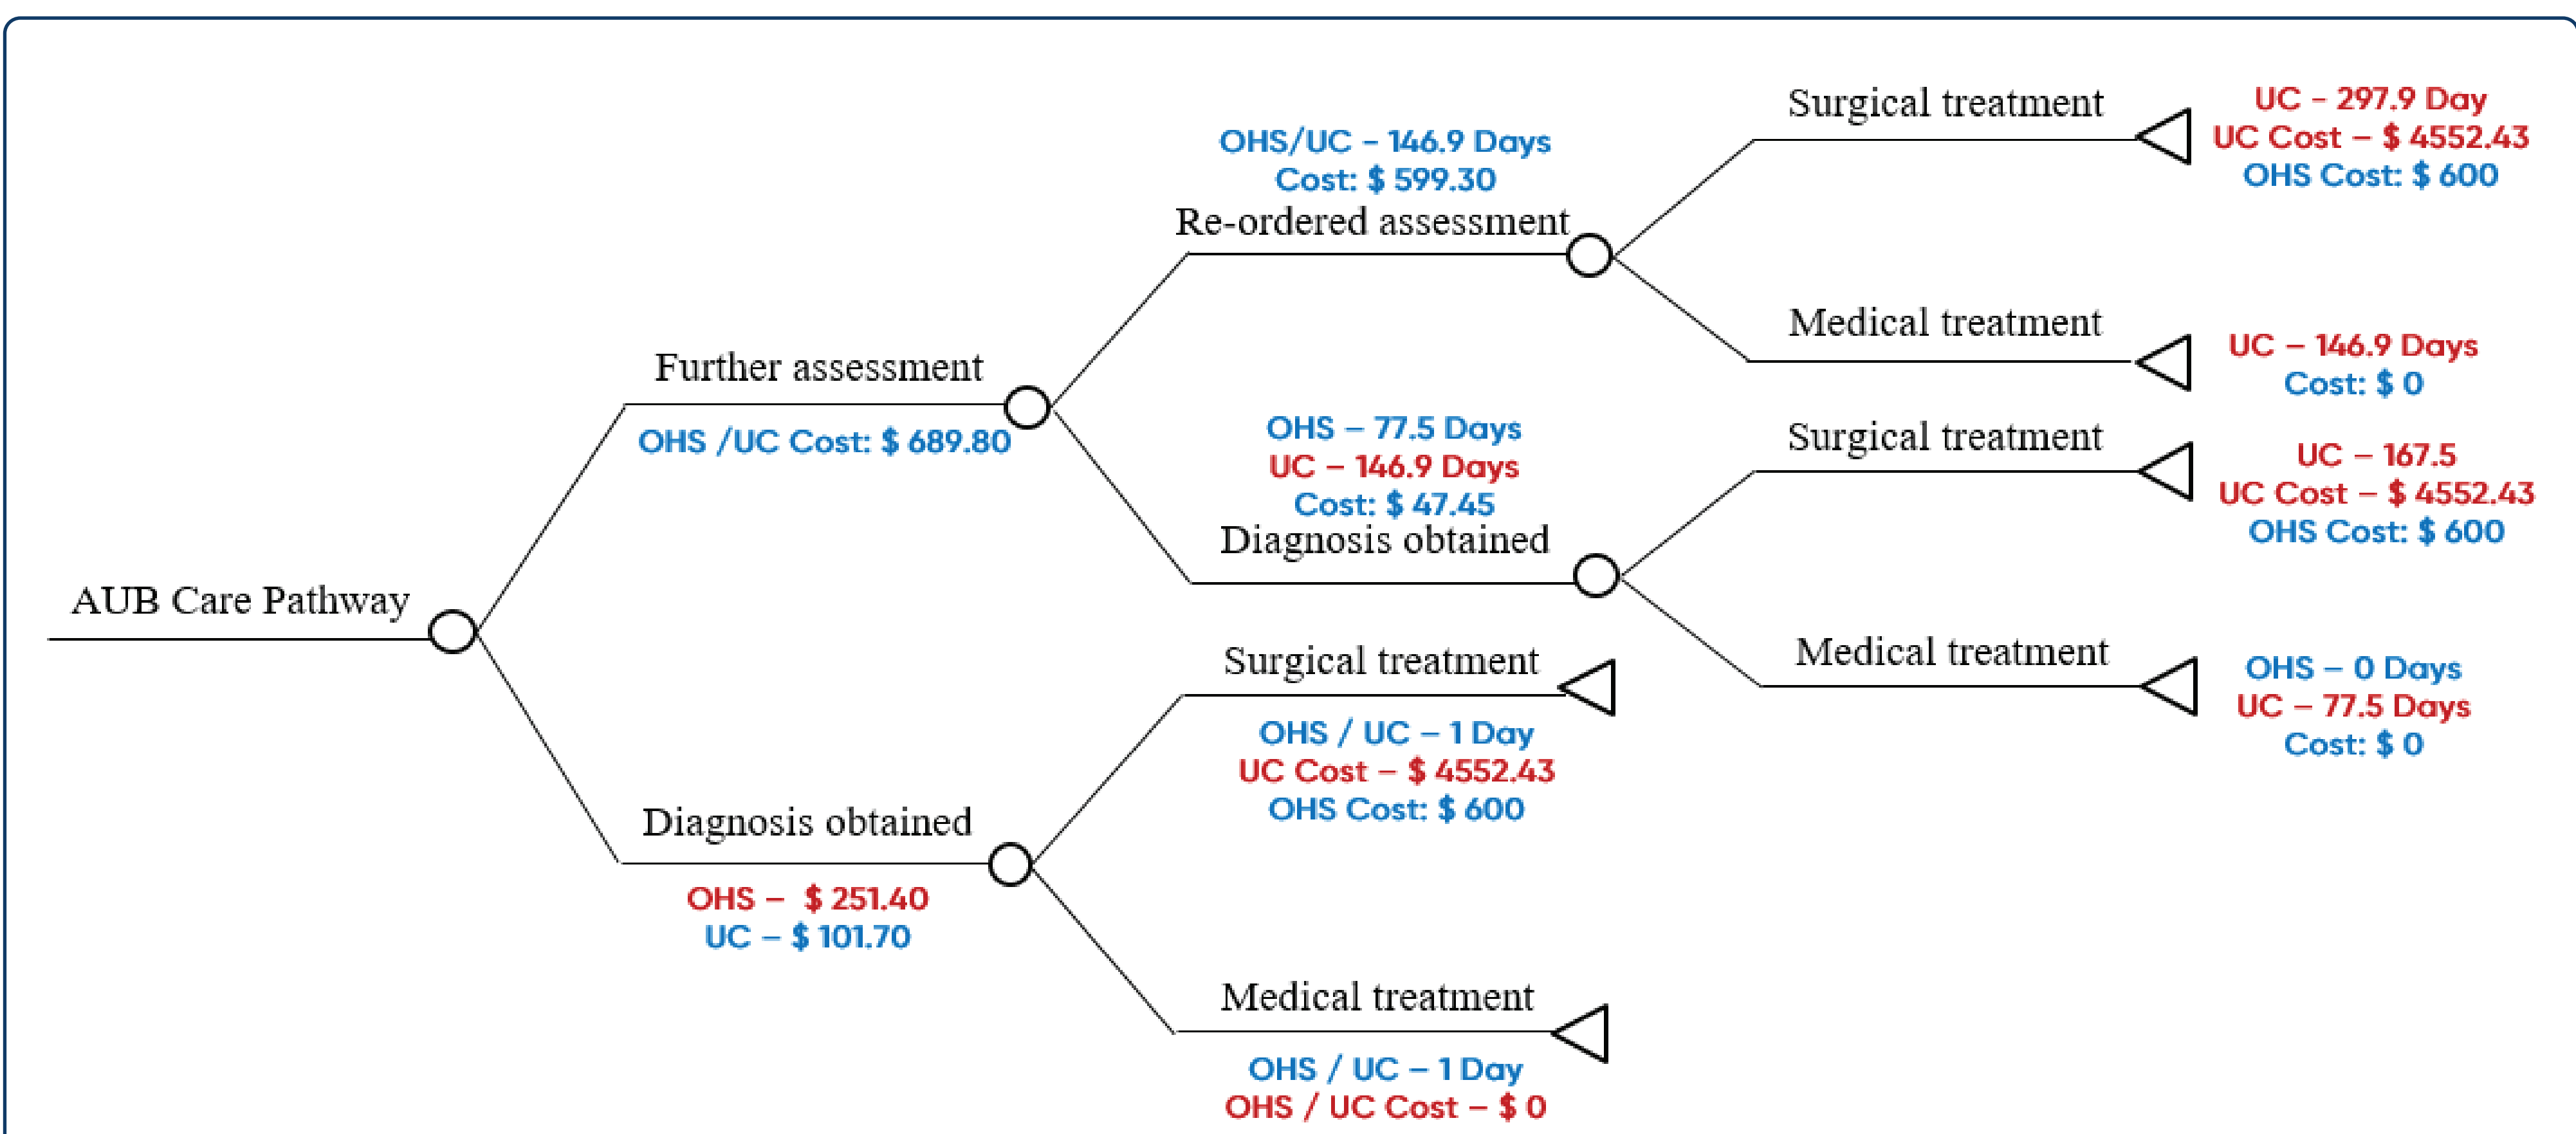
AUB Care Pathway

Further assessment

OHS /UC Cost: $ 689.80

OHS/UC - 146.9 Days
Cost: $ 599.30
Re-ordered assessment

Surgical treatment

UC - 297.9 Day
UC Cost – $ 4552.43
OHS Cost: $ 600

Medical treatment

UC – 146.9 Days
Cost: $ 0

OHS – 77.5 Days
UC – 146.9 Days
Cost: $ 47.45
Diagnosis obtained

Surgical treatment

UC – 167.5
UC Cost – $ 4552.43
OHS Cost: $ 600

Medical treatment

OHS – 0 Days
UC – 77.5 Days
Cost: $ 0

Diagnosis obtained

OHS – $ 251.40
UC – $ 101.70

Surgical treatment

OHS / UC – 1 Day
UC Cost – $ 4552.43
OHS Cost: $ 600

Medical treatment

OHS / UC – 1 Day
OHS / UC Cost – $ 0